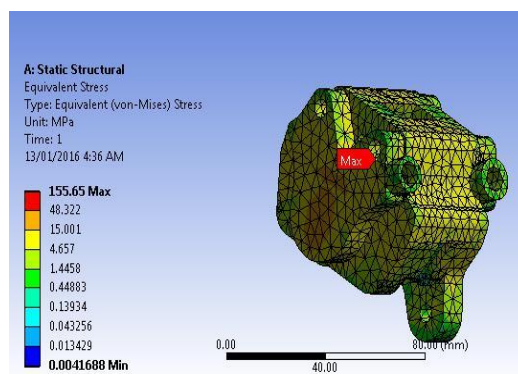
A: Static Structural
Equivalent Stress
Type: Equivalent (von-Mises) Stress
Unit: MPa
Time: 1
13/01/2016 4:36 AM

155.65 Max
48.322
15.001
4.657
1.4458
0.44883
0.13934
0.043256
0.013429
0.0041688 Min

Max

0.00
40.00
80.00 (mm)